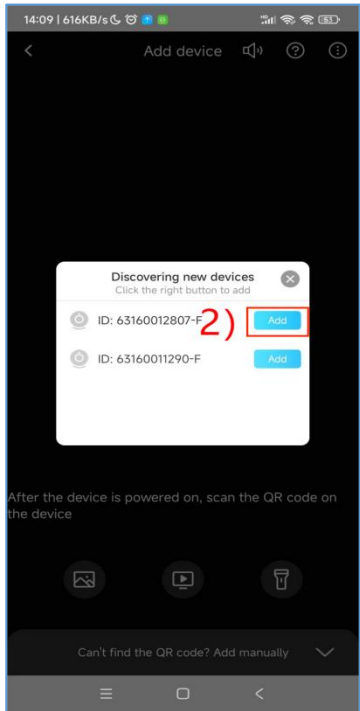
14:09 | 616KB/s

Add device

Discovering new devices
Click the right button to add

ID: 63160012807-F
2)
Add

ID: 63160011290-F
Add

After the device is powered on, scan the QR code on the device

Can't find the QR code? Add manually